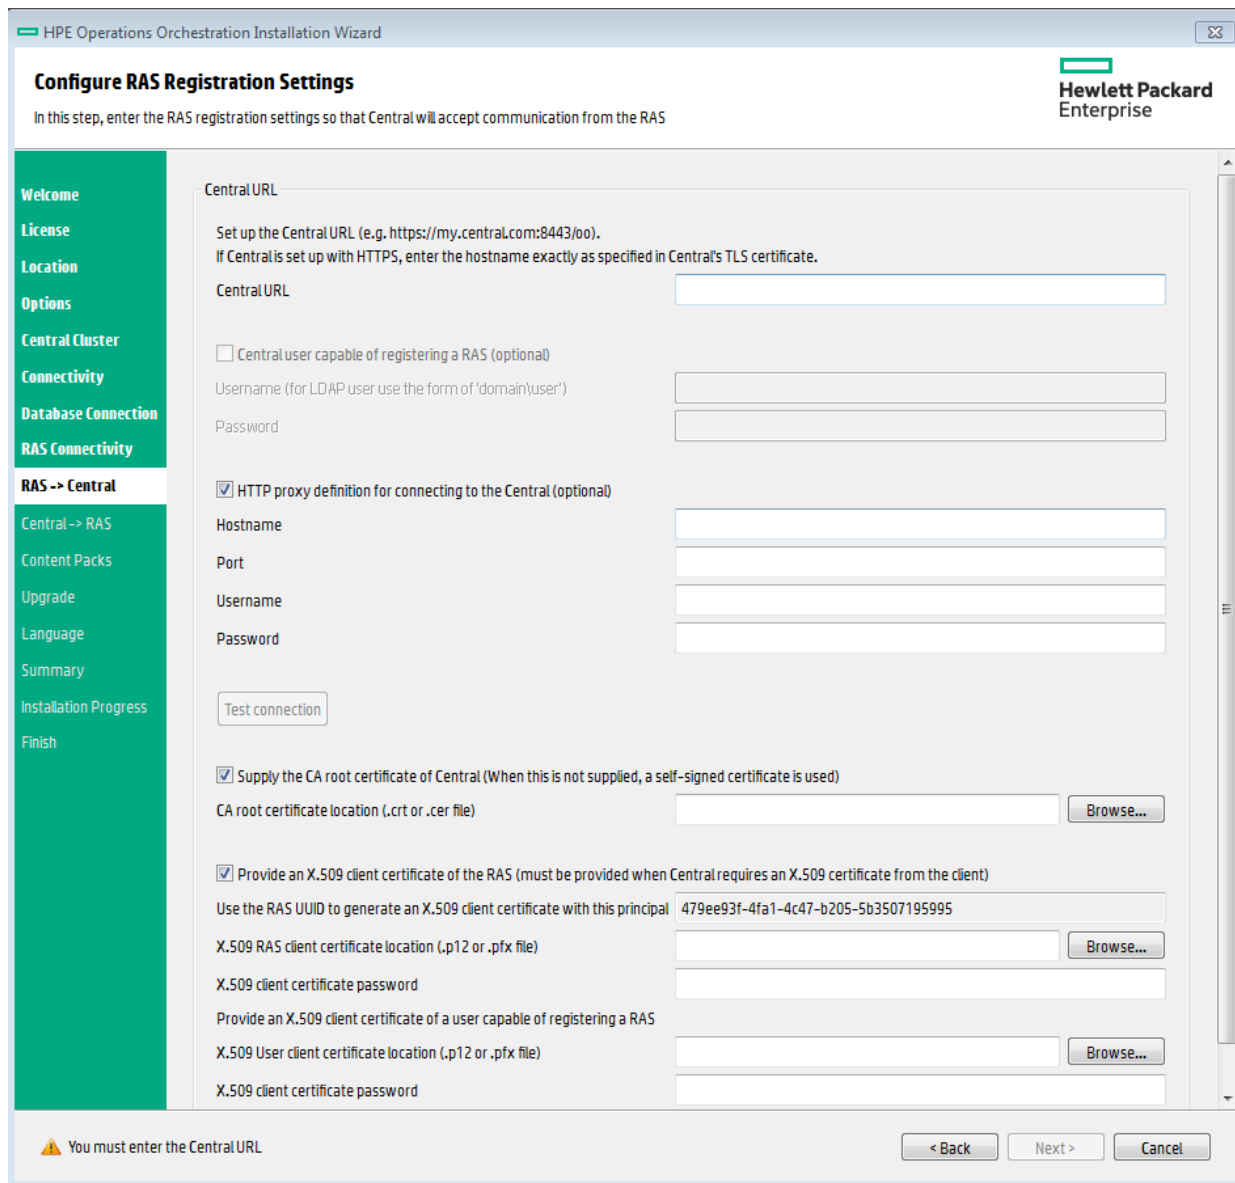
HPE Operations Orchestration Installation Wizard

Configure RAS Registration Settings

In this step, enter the RAS registration settings so that Central will accept communication from the RAS

Hewlett Packard Enterprise

Welcome
License
Location
Options
Central Cluster
Connectivity
Database Connection
RAS Connectivity
RAS -> Central
Central -> RAS
Content Packs
Upgrade
Language
Summary
Installation Progress
Finish

Central URL

Set up the Central URL (e.g. https://my.central.com:8443/oo).
If Central is set up with HTTPS, enter the hostname exactly as specified in Central's TLS certificate.

Central URL

Central user capable of registering a RAS (optional)

Username (for LDAP user use the form of 'domain\user')

Password

HTTP proxy definition for connecting to the Central (optional)

Hostname

Port

Username

Password

Test connection

Supply the CA root certificate of Central (When this is not supplied, a self-signed certificate is used)

CA root certificate location (.crt or .cer file)

Browse...

Provide an X.509 client certificate of the RAS (must be provided when Central requires an X.509 certificate from the client)

Use the RAS UUID to generate an X.509 client certificate with this principal 479ee93f-4fa1-4c47-b205-5b3507195995

X.509 RAS client certificate location (.p12 or .pfx file)

Browse...

X.509 client certificate password

Provide an X.509 client certificate of a user capable of registering a RAS

X.509 User client certificate location (.p12 or .pfx file)

Browse...

X.509 client certificate password

You must enter the Central URL

< Back

Next >

Cancel